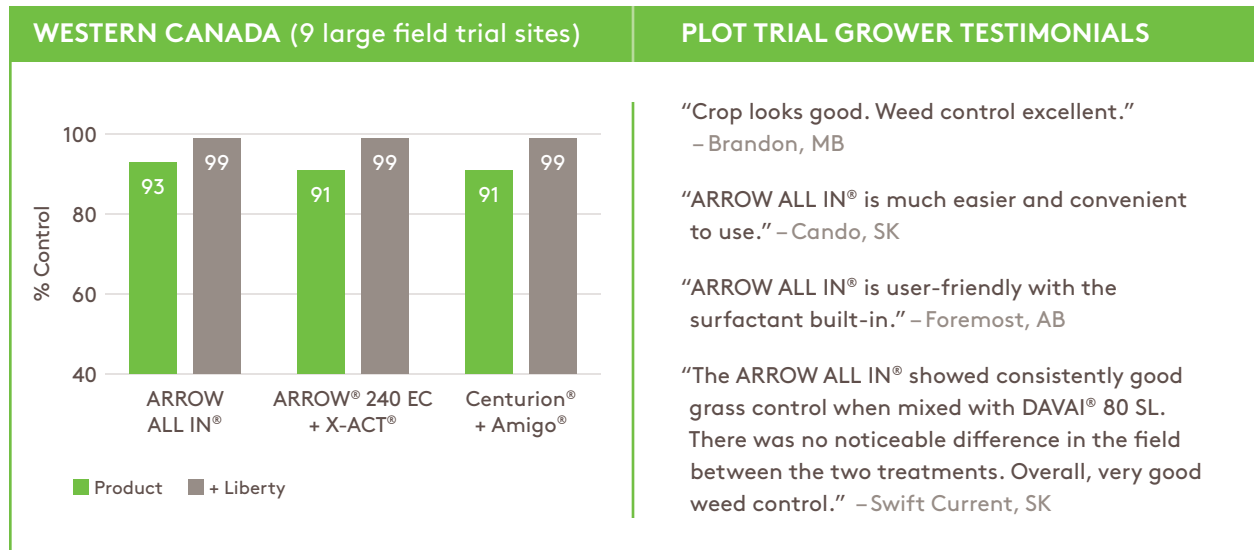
WESTERN CANADA (9 large field trial sites)

100
80
60
40
% Control
93
99
91
99
91
99
ARROW ALL IN®
ARROW® 240 EC + X-ACT®
Centurion® + Amigo®

Product
+ Liberty

PLOT TRIAL GROWER TESTIMONIALS

“Crop looks good. Weed control excellent.” – Brandon, MB

“ARROW ALL IN® is much easier and convenient to use.” – Cando, SK

“ARROW ALL IN® is user-friendly with the surfactant built-in.” – Foremost, AB

“The ARROW ALL IN® showed consistently good grass control when mixed with DAVAI® 80 SL. There was no noticeable difference in the field between the two treatments. Overall, very good weed control.” – Swift Current, SK